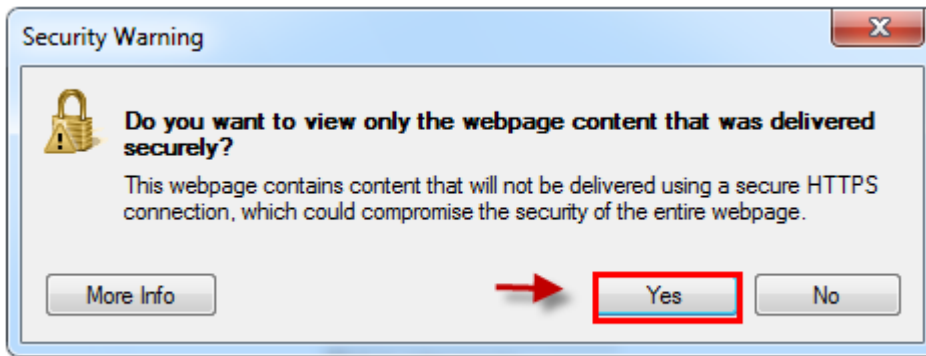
Security Warning

Do you want to view only the webpage content that was delivered securely?

This webpage contains content that will not be delivered using a secure HTTPS connection, which could compromise the security of the entire webpage.

More Info

Yes

No